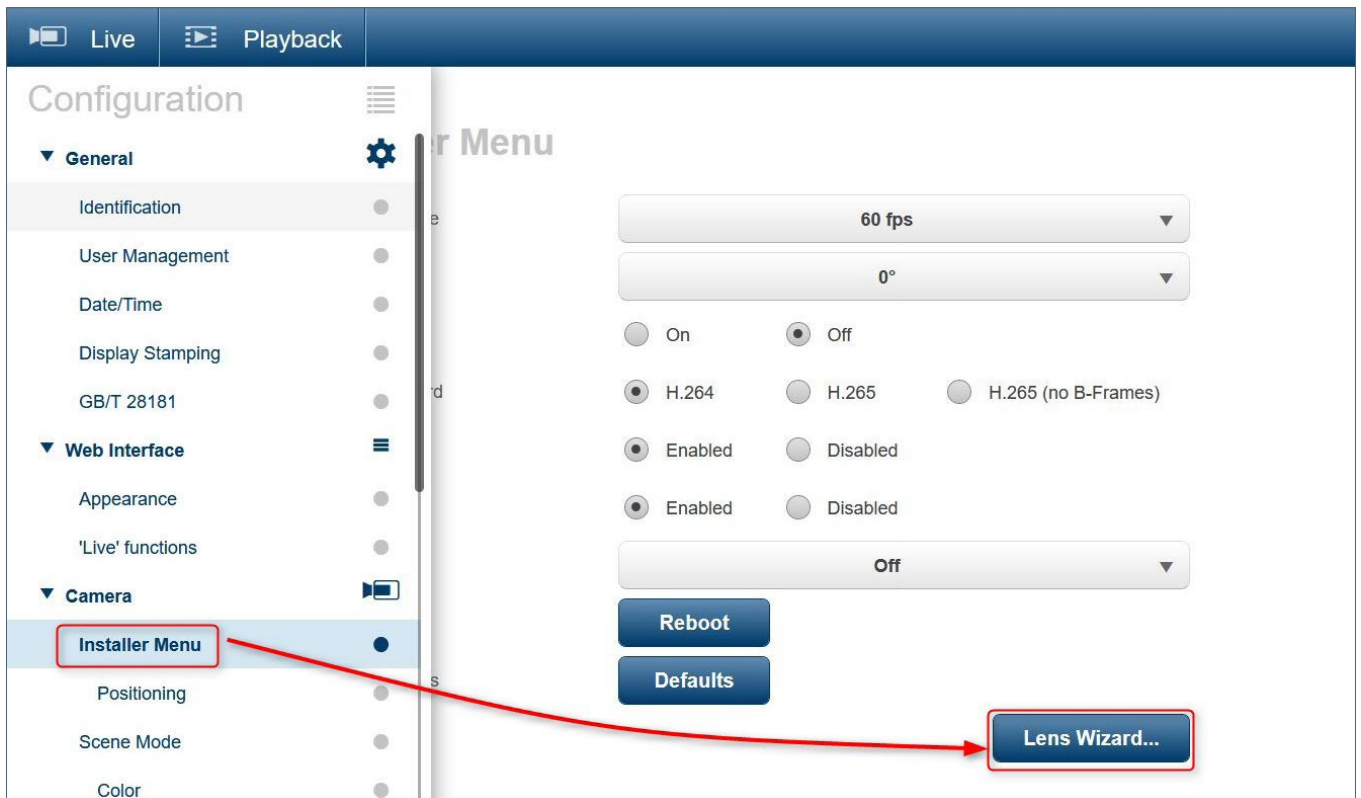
Live Playback

Configuration

▼ General

Identification

User Management

Date/Time

Display Stamping

GB/T 28181

▼ Web Interface

Appearance

'Live' functions

▼ Camera

Installer Menu

Positioning

Scene Mode

Color

r Menu

e

60 fps

0°

On Off

rd

H.264 H.265 H.265 (no B-Frames)

Enabled Disabled

Enabled Disabled

Off

Reboot

s

Defaults

Lens Wizard...